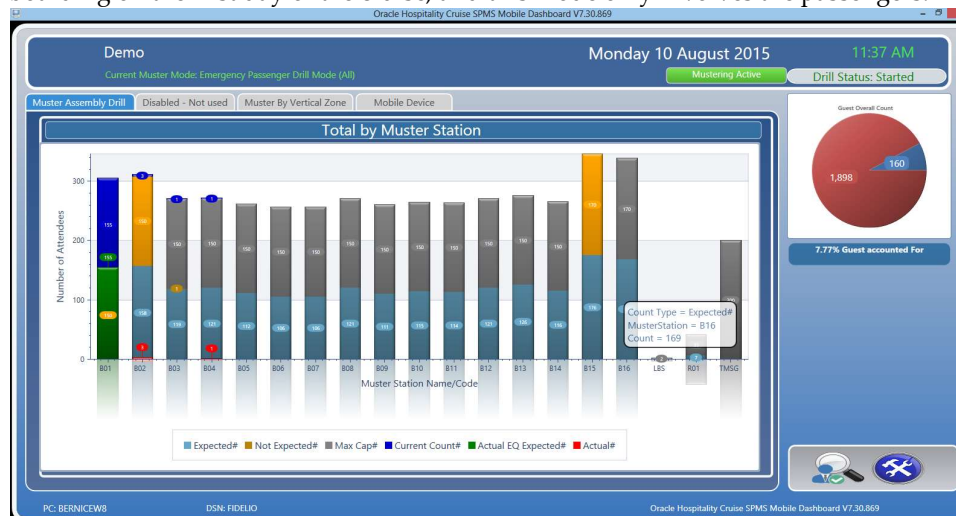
Oracle Hospitality Cruise SPMS Mobile Dashboard V7.30.869

Demo

Current Muster Mode: Emergency Passenger Drill Mode (All)

Monday 10 August 2015

11:37 AM

Mustering Active

Drill Status: Started

Muster Assembly Drill | Disabled - Not used | Muster By Vertical Zone | Mobile Device

Total by Muster Station

Guest Overall Count

160

1,898

7.77% Guest accounted For

Number of Attendees

300

200

100

0

155

155

150

150

150

150

150

150

150

150

150

150

150

150

150

150

170

170

158

134

121

112

106

106

121

111

113

114

121

126

116

176

1

3

1

1

5

1

2

1

Count Type = Expected#
MusterStation = B16
Count = 169

B01 B02 B03 B04 B05 B06 B07 B08 B09 B10 B11 B12 B13 B14 B15 B16 LBS R01 TMSG

Muster Station Name/Code

Expected# Not Expected# Max Cap# Current Count# Actual EQ Expected# Actual#

PC: BERNICEW8

DSN: FIDELIO

Oracle Hospitality Cruise SPMS Mobile Dashboard V7.30.869